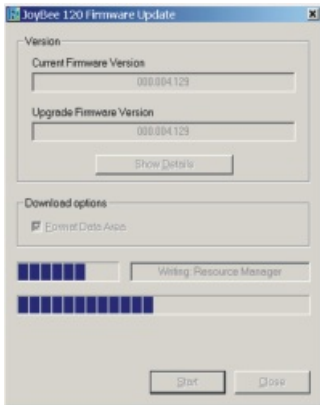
JoyBee 120 Firmware Update

Version

Current Firmware Version

000.004.129

Upgrade Firmware Version

000.004.129

Show Details

Download options

Format Data Area

Writing: Resource Manager

Start

Close